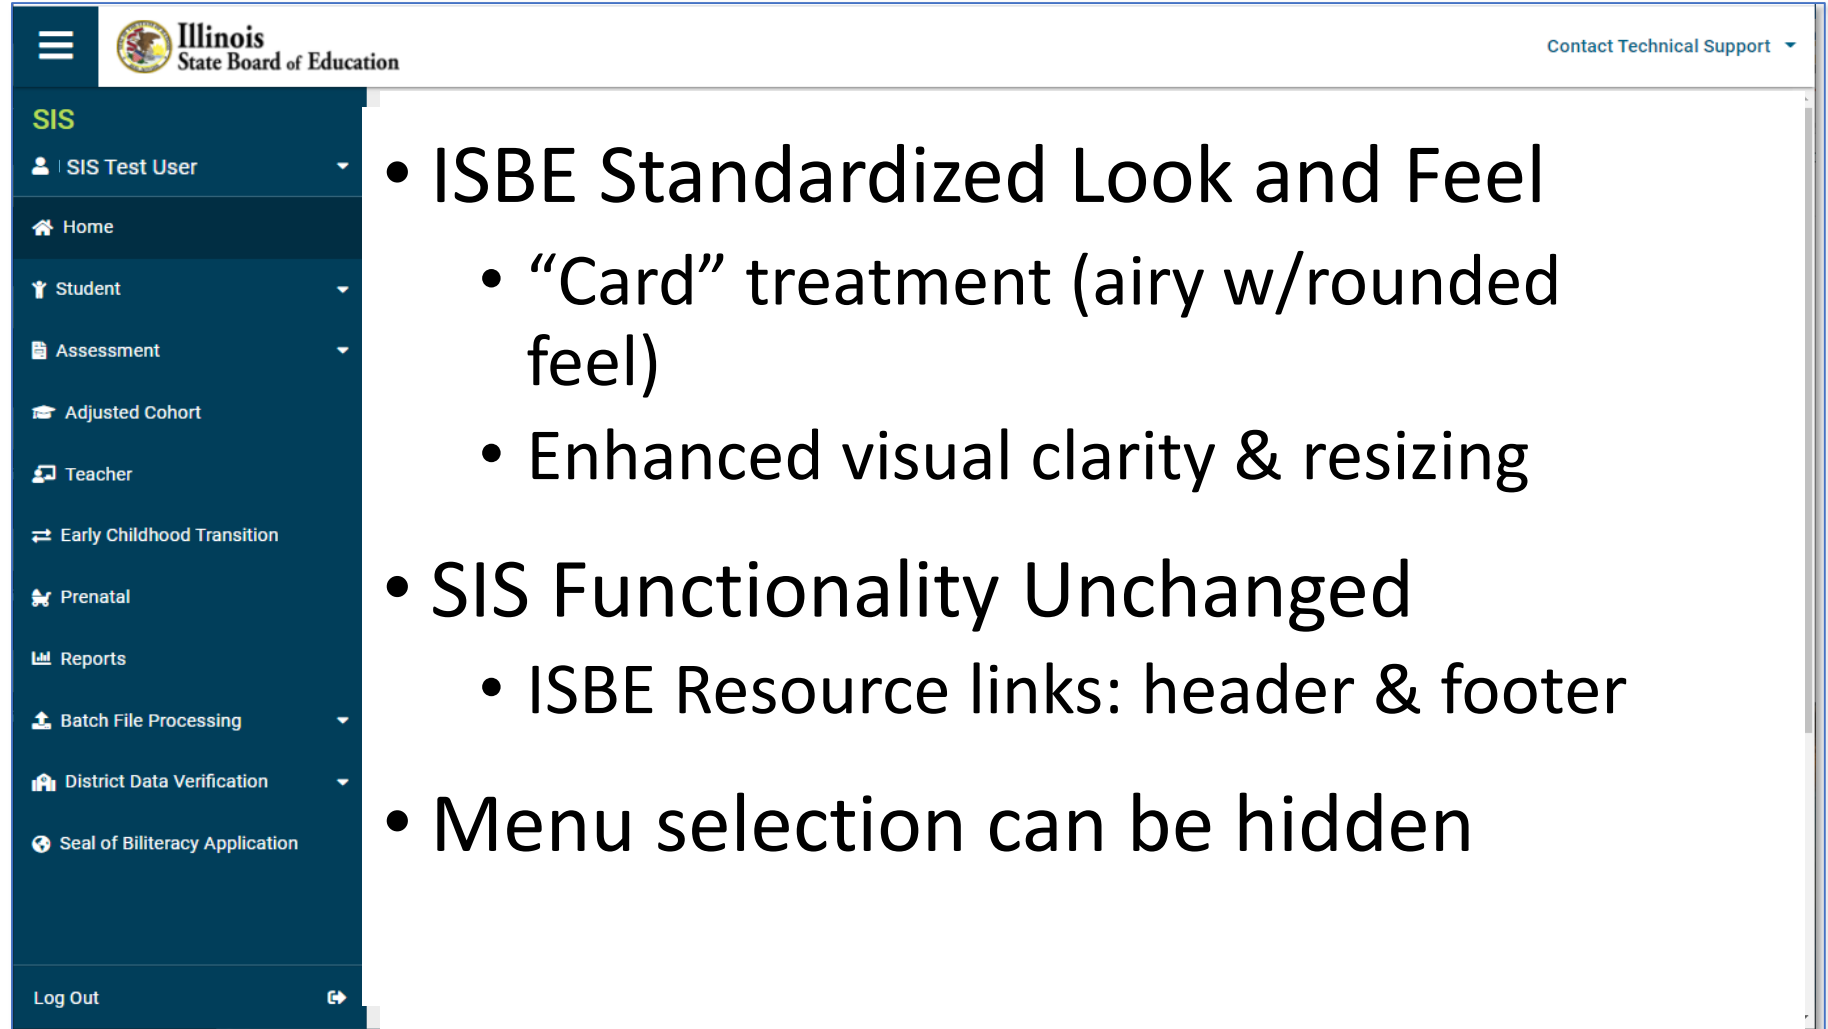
Illinois State Board of Education

Contact Technical Support

SIS

SIS Test User

Home

Student

Assessment

Adjusted Cohort

Teacher

Early Childhood Transition

Prenatal

Reports

Batch File Processing

District Data Verification

Seal of Biliteracy Application

Log Out

• ISBE Standardized Look and Feel
  • “Card” treatment (airy w/rounded feel)
  • Enhanced visual clarity & resizing

• SIS Functionality Unchanged
  • ISBE Resource links: header & footer

• Menu selection can be hidden